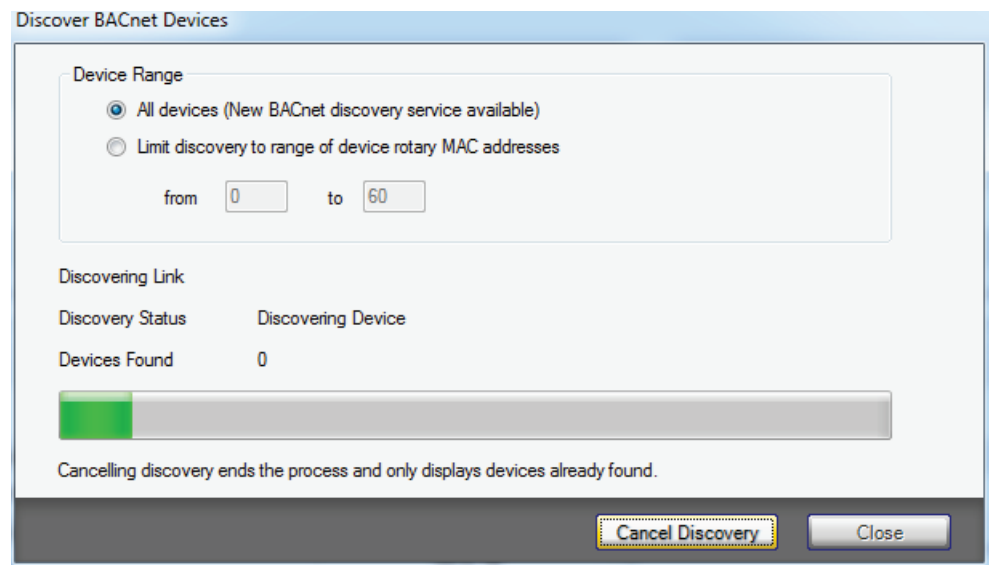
Discover BACnet Devices

Device Range

All devices (New BACnet discovery service available)

Limit discovery to range of device rotary MAC addresses

from 0 to 60

Discovering Link

Discovery Status Discovering Device

Devices Found 0

Cancelling discovery ends the process and only displays devices already found.

Cancel Discovery

Close